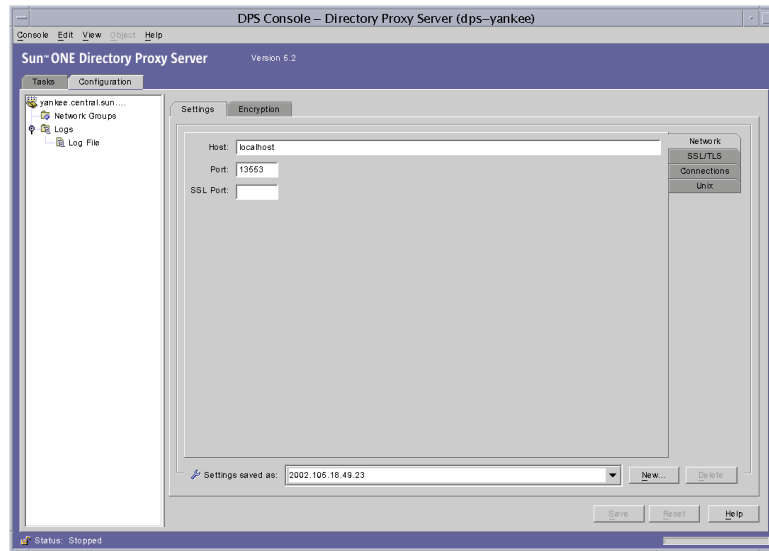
DPS Console – Directory Proxy Server (dps-yankee)

Console Edit View Object Help

Sun™ ONE Directory Proxy Server Version 5.2

Tasks Configuration

yankee.central.sun....
Network Groups
Logs
Log File

Settings Encryption

Host: localhost
Port: 13553
SSL Port:

Network
SSL/TLS
Connections
Unix

Settings saved as: 2002.105.18.49.23

New... Delete

Save Reset Help

Status: Stopped